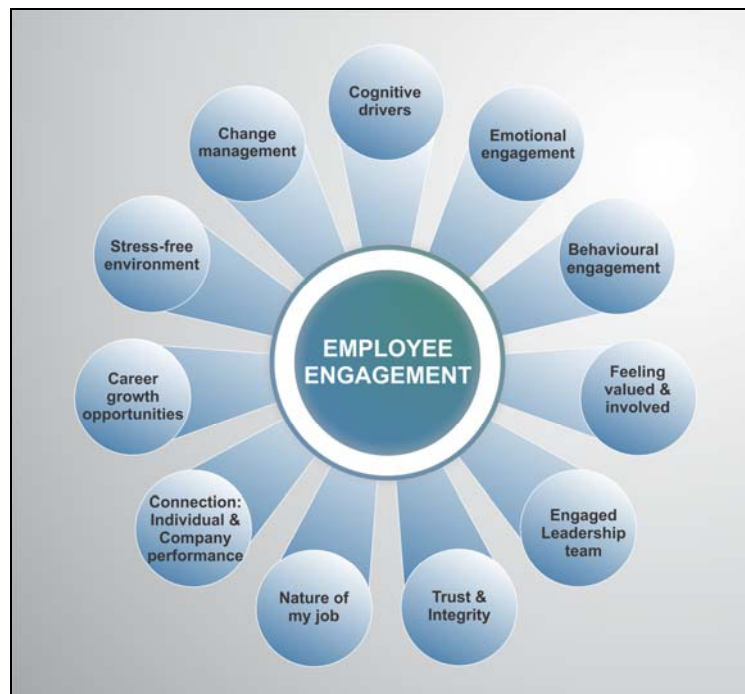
Cognitive drivers

Emotional engagement

Behavioural engagement

Feeling valued & involved

Engaged Leadership team

Trust & Integrity

Nature of my job

Connection: Individual & Company performance

Career growth opportunities

Stress-free environment

Change management

EMPLOYEE ENGAGEMENT